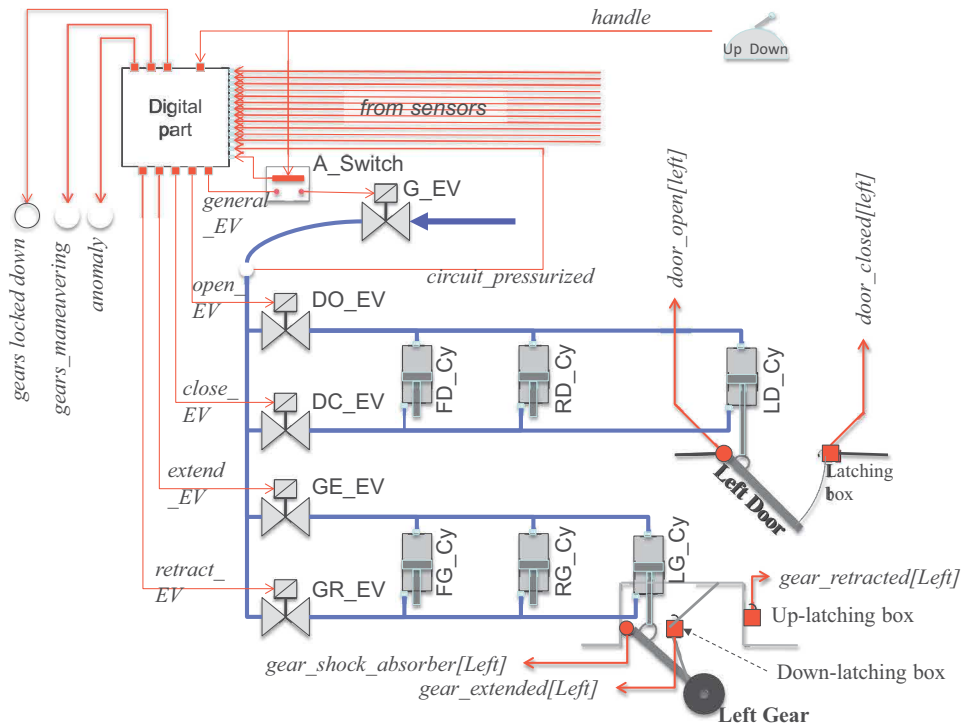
handle

Up Down

Digital part

from sensors

A_Switch

G_EV

general _EV

circuit_pressurized

gears locked down

gears_maneuvering

anomaly

open_ EV

DO_EV

close_ EV

DC_EV

extend _EV

GE_EV

retract_ EV

GR_EV

FD_Cy

RD_Cy

LD_Cy

door_open[left]

door_closed[left]

Left Door

Latching box

FG_Cy

RG_Cy

LG_Cy

gear_retracted[Left]

Up-latching box

Down-latching box

gear_shock_absorber[Left]

gear_extended[Left]

Left Gear